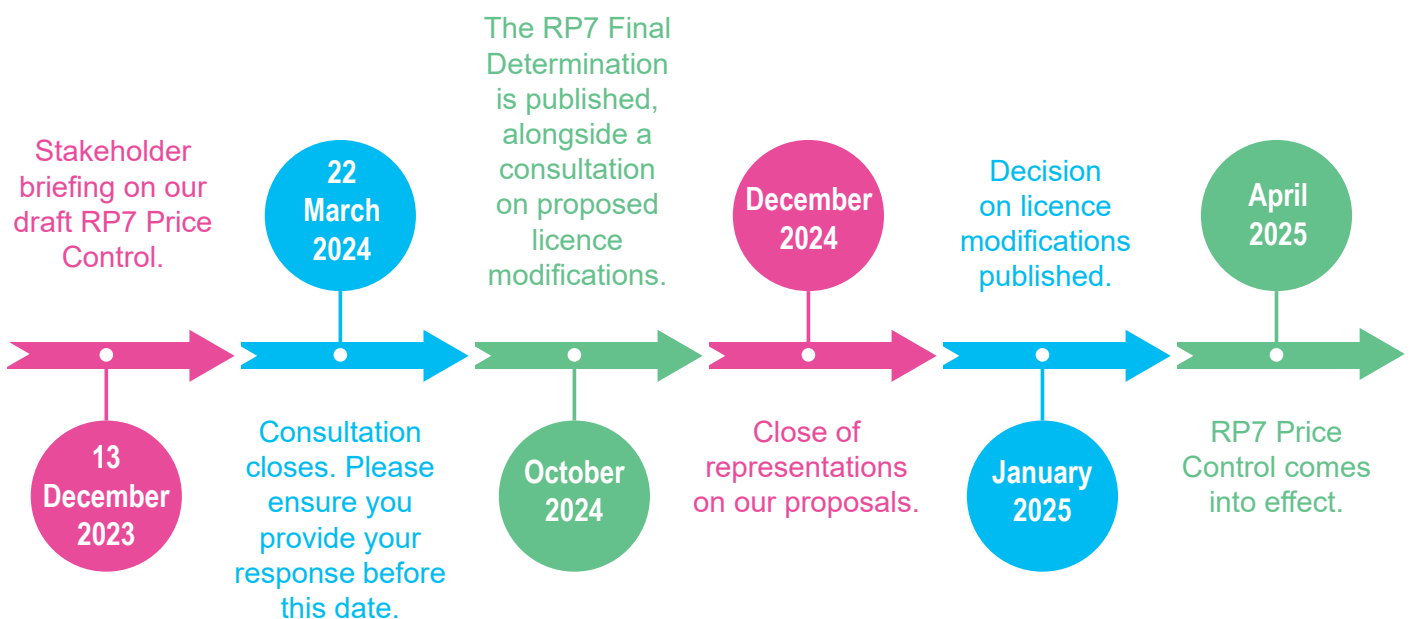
13 December 2023

Stakeholder briefing on our draft RP7 Price Control.

22 March 2024

Consultation closes. Please ensure you provide your response before this date.

October 2024

The RP7 Final Determination is published, alongside a consultation on proposed licence modifications.

December 2024

Close of representations on our proposals.

January 2025

Decision on licence modifications published.

April 2025

RP7 Price Control comes into effect.